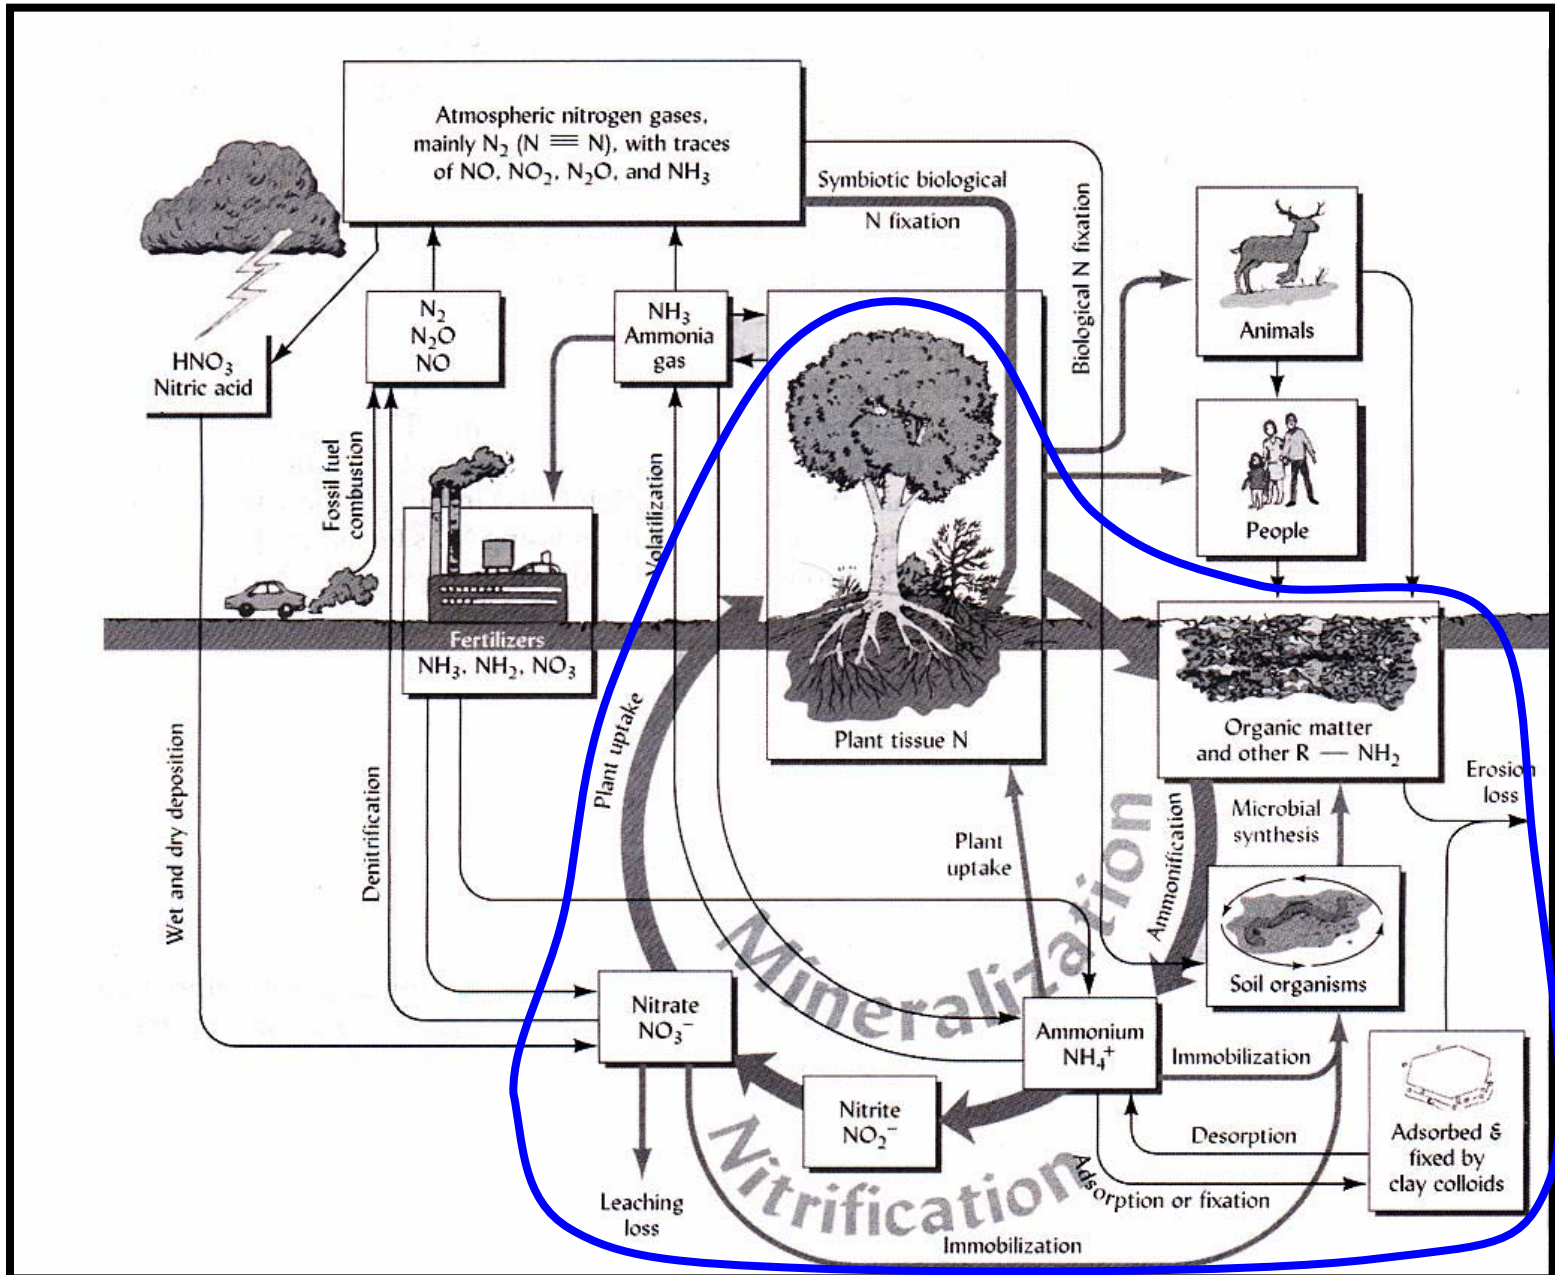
Atmospheric nitrogen gases, mainly $N_2$ ($N \equiv N$), with traces of NO, $NO_2$, $N_2O$, and $NH_3$

Symbiotic biological N fixation

Biological N fixation

$HNO_3$
Nitric acid

$N_2$
$N_2O$
NO

$NH_3$
Ammonia gas

Animals

People

Fossil fuel combustion

Volatilization

Fertilizers
$NH_3$, $NH_2$, $NO_3$

Plant tissue N

Organic matter and other R — $NH_2$

Erosion loss

Wet and dry deposition

Denitrification

Plant uptake

Plant uptake

Microbial synthesis

Ammonification

Mineralization

Soil organisms

Nitrate
$NO_3^-$

Ammonium
$NH_4^+$

Immobilization

Nitrite
$NO_2^-$

Desorption

Adsorbed & fixed by clay colloids

Leaching loss

Nitrification

Adsorption or fixation

Immobilization